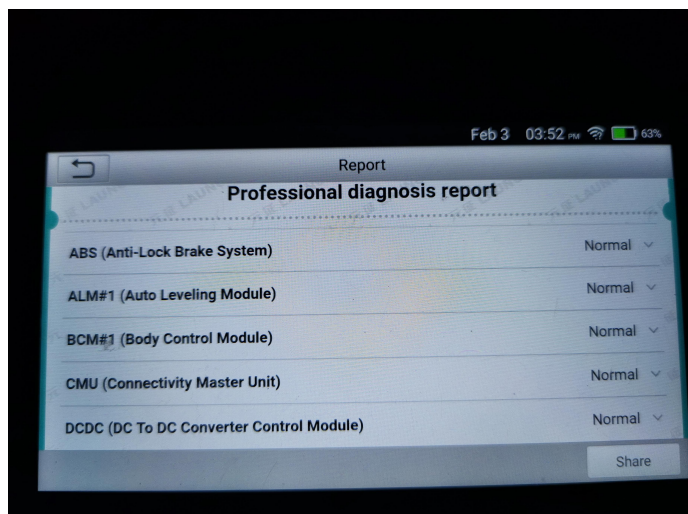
Feb 3 03:52 PM 63%

Report

Professional diagnosis report

ABS (Anti-Lock Brake System) Normal

ALM#1 (Auto Leveling Module) Normal

BCM#1 (Body Control Module) Normal

CMU (Connectivity Master Unit) Normal

DCDC (DC To DC Converter Control Module) Normal

Share